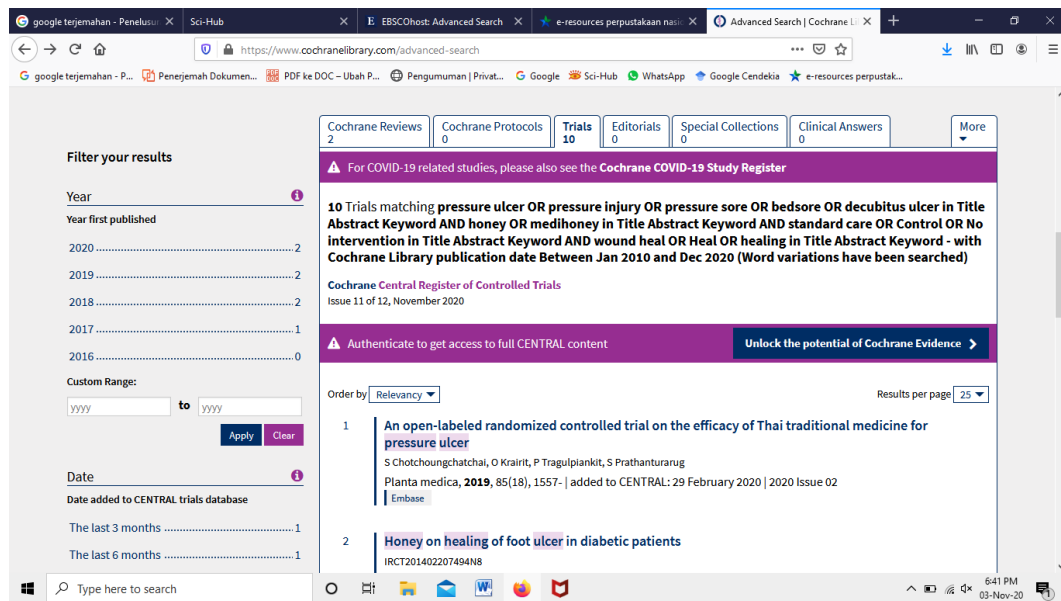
google terjemahan - Penelusur | Sci-Hub | EBSCOhost: Advanced Search | e-resources perpustakaan nasio | Advanced Search | Cochrane Li

https://www.cochranelibrary.com/advanced-search

google terjemahan - P... Penerjemah Dokumen... PDF ke DOC – Ubah P... Pengumuman | Privat... Google Sci-Hub WhatsApp Google Cendekia e-resources perpustak...

Filter your results

Year

Year first published

2020 ........................................ 2
2019 ........................................ 2
2018 ........................................ 2
2017 ........................................ 1
2016 ........................................ 0

Custom Range:

yyyy to yyyy

Apply Clear

Date

Date added to CENTRAL trials database

The last 3 months ........................ 1
The last 6 months ........................ 1

Cochrane Reviews 2 | Cochrane Protocols 0 | Trials 10 | Editorials 0 | Special Collections 0 | Clinical Answers 0 | More

For COVID-19 related studies, please also see the Cochrane COVID-19 Study Register

10 Trials matching pressure ulcer OR pressure injury OR pressure sore OR bedsore OR decubitus ulcer in Title Abstract Keyword AND honey OR medihoney in Title Abstract Keyword AND standard care OR Control OR No intervention in Title Abstract Keyword AND wound heal OR Heal OR healing in Title Abstract Keyword - with Cochrane Library publication date Between Jan 2010 and Dec 2020 (Word variations have been searched)

Cochrane Central Register of Controlled Trials
Issue 11 of 12, November 2020

Authenticate to get access to full CENTRAL content

Unlock the potential of Cochrane Evidence

Order by Relevancy

Results per page 25

1 An open-labeled randomized controlled trial on the efficacy of Thai traditional medicine for pressure ulcer
S Chotchoungchatchai, O Krairit, P Tragulpiankit, S Prathanturarug
Planta medica, 2019, 85(18), 1557- | added to CENTRAL: 29 February 2020 | 2020 Issue 02
Embase

2 Honey on healing of foot ulcer in diabetic patients
IRCT201402207494N8

Type here to search

6:41 PM
03-Nov-20